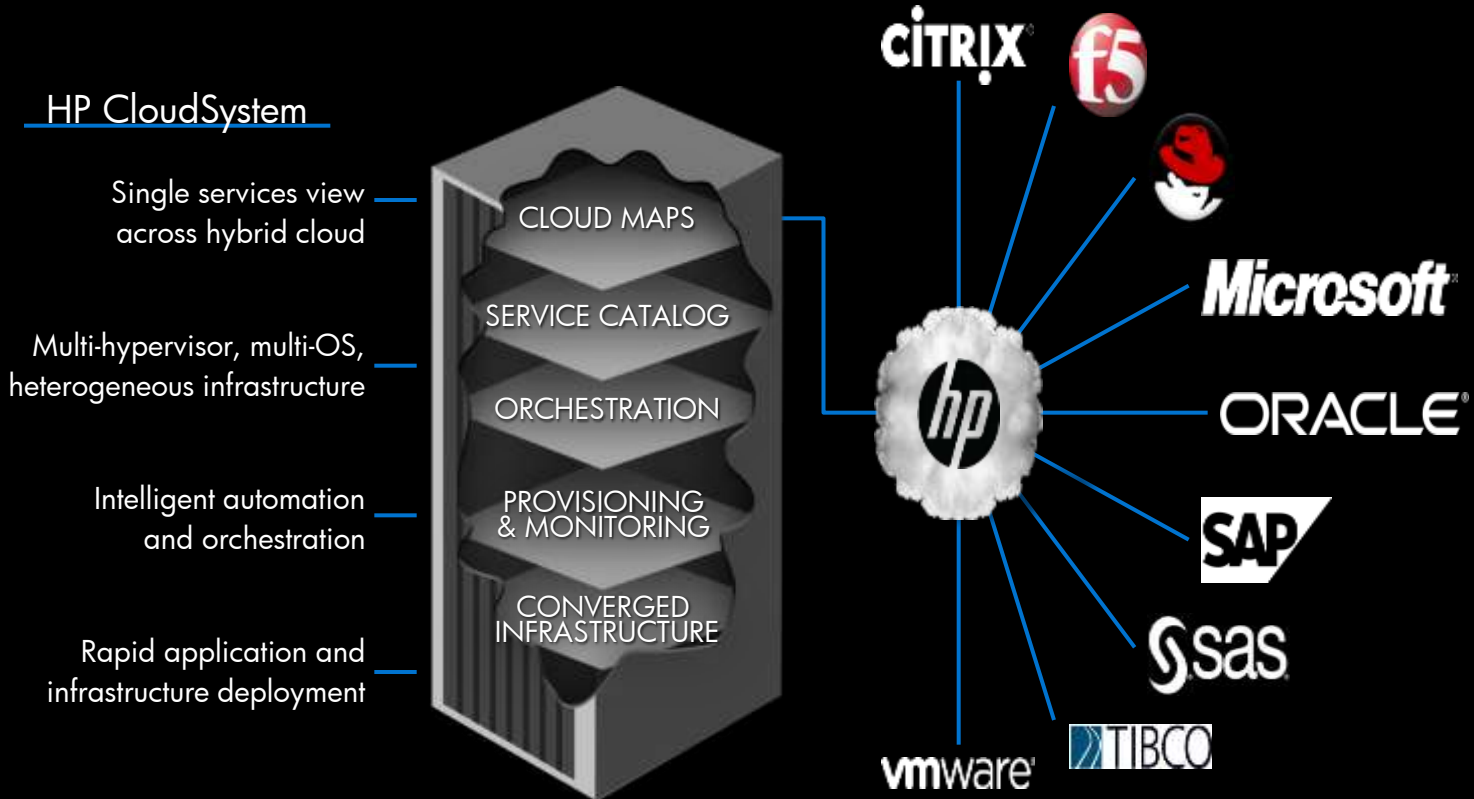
HP CloudSystem

Single services view across hybrid cloud

Multi-hypervisor, multi-OS, heterogeneous infrastructure

Intelligent automation and orchestration

Rapid application and infrastructure deployment

CLOUD MAPS

SERVICE CATALOG

ORCHESTRATION

PROVISIONING & MONITORING

CONVERGED INFRASTRUCTURE

CITRIX

f5

Microsoft

ORACLE

SAP

sas

TIBCO

vmware

hp